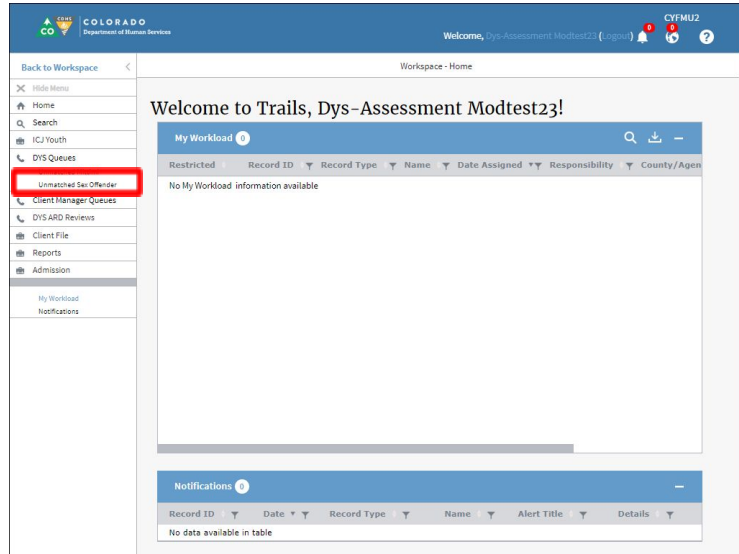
CO COLORADO
Department of Human Services

CYFMU2

Welcome, Dys-Assessment Modtest23 (Logout) 0 0

Back to Workspace

Workspace - Home

Hide Menu
Home
Search
ICJ Youth
DYS Queues
Unmatched Sex Offender
Client Manager Queues
DYS ARD Reviews
Client File
Reports
Admission

My Workload
Notifications

Welcome to Trails, Dys-Assessment Modtest23!

My Workload 0

| Restricted | Record ID | Record Type | Name | Date Assigned | Responsibility | County/Agen |
|---|---|---|---|---|---|---|
| No My Workload information available | | | | | | |

Notifications 0

| Record ID | Date | Record Type | Name | Alert Title | Details |
|---|---|---|---|---|---|
| No data available in table | | | | | |